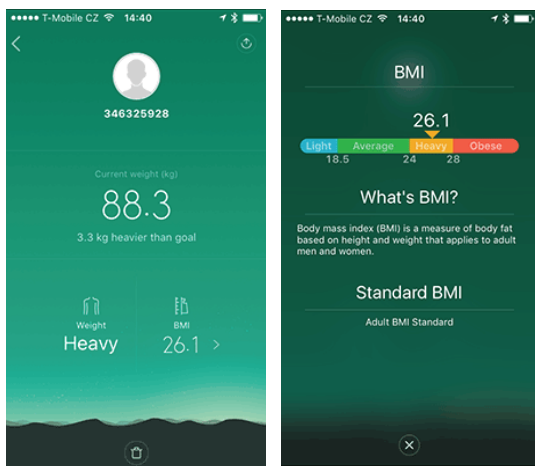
●●●●● T-Mobile CZ 14:40

346325928

Current weight (kg)

88.3

3.3 kg heavier than goal

Weight
Heavy

BMI
26.1 >

●●●●● T-Mobile CZ 14:40

BMI

26.1

Light Average Heavy Obese
18.5 24 28

What's BMI?

Body mass index (BMI) is a measure of body fat based on height and weight that applies to adult men and women.

Standard BMI

Adult BMI Standard